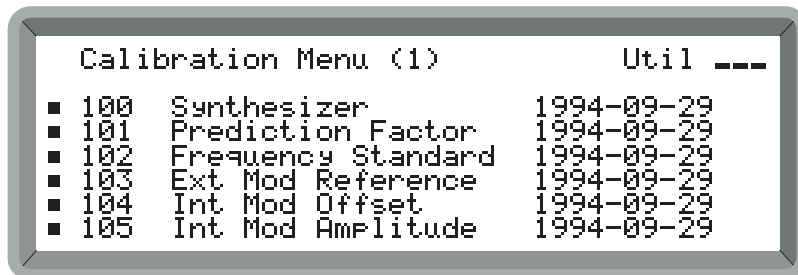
Calibration Menu (1) Util ___

■ 100 Synthesizer 1994-09-29
■ 101 Prediction Factor 1994-09-29
■ 102 Frequency Standard 1994-09-29
■ 103 Ext Mod Reference 1994-09-29
■ 104 Int Mod Offset 1994-09-29
■ 105 Int Mod Amplitude 1994-09-29